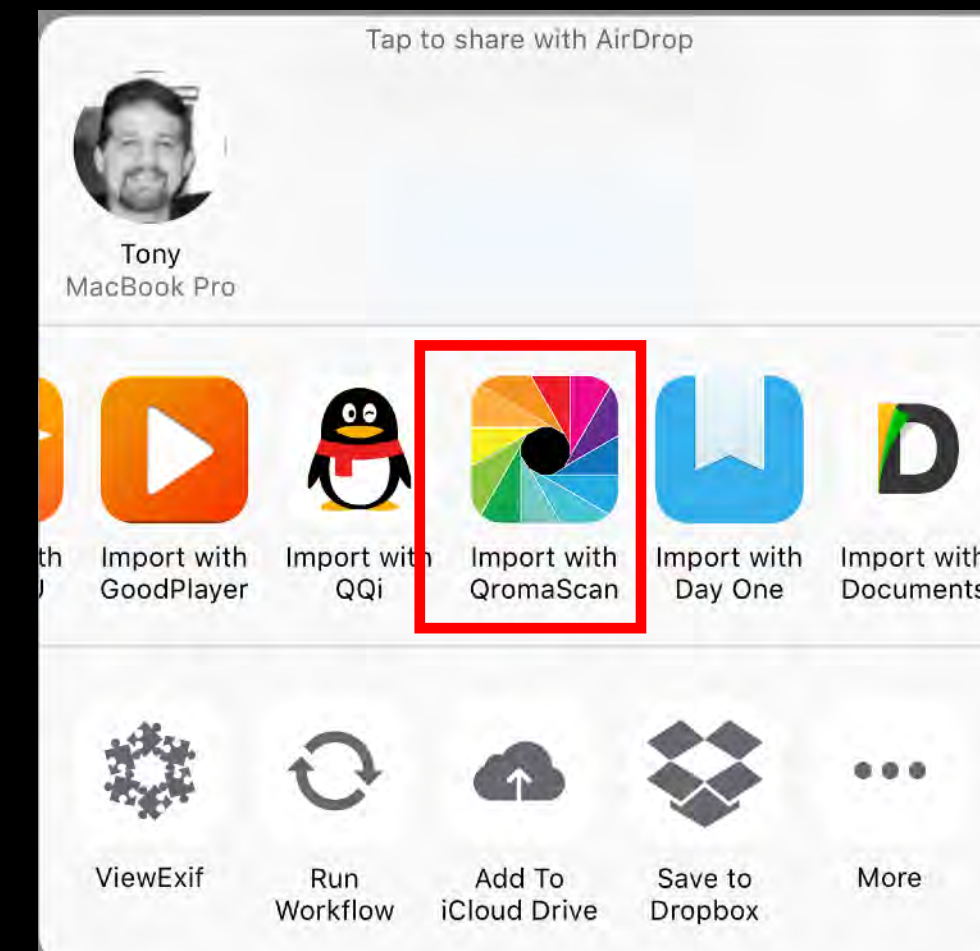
Tap to share with AirDrop

Tony
MacBook Pro

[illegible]th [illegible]

Import with GoodPlayer

Import with QQi

Import with QromaScan

Import with Day One

Import with Documents

ViewExif

Run Workflow

Add To iCloud Drive

Save to Dropbox

More